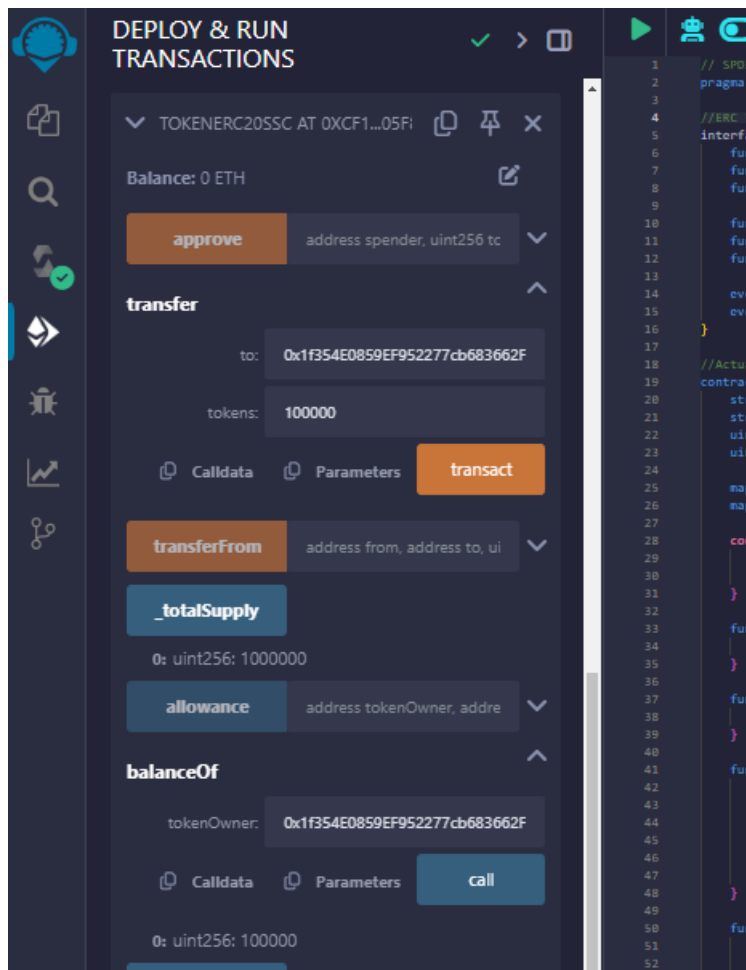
DEPLOY & RUN TRANSACTIONS

TOKENERC20SSC AT 0XCF1...05F

Balance: 0 ETH

approve
address spender, uint256 tc

transfer

to: 0x1f354E0859EF952277cb683662F

tokens: 100000

Calldata Parameters transact

transferFrom
address from, address to, ui

_totalSupply

0: uint256: 1000000

allowance
address tokenOwner, addre

balanceOf

tokenOwner: 0x1f354E0859EF952277cb683662F

Calldata Parameters call

0: uint256: 100000

1 // SPD
2 pragma
3
4 //ERC
5 interf
6 fu
7 fu
8 fu
9
10 fu
11 fu
12 fu
13
14 ev
15 ev
16 }
17
18 //Actu
19 contra
20 st
21 st
22 ui
23 ui
24
25 ma
26 ma
27
28 co
29
30
31 }
32
33 fu
34
35 }
36
37 fu
38
39 }
40
41 fu
42
43
44
45
46
47
48 }
49
50 fu
51
52